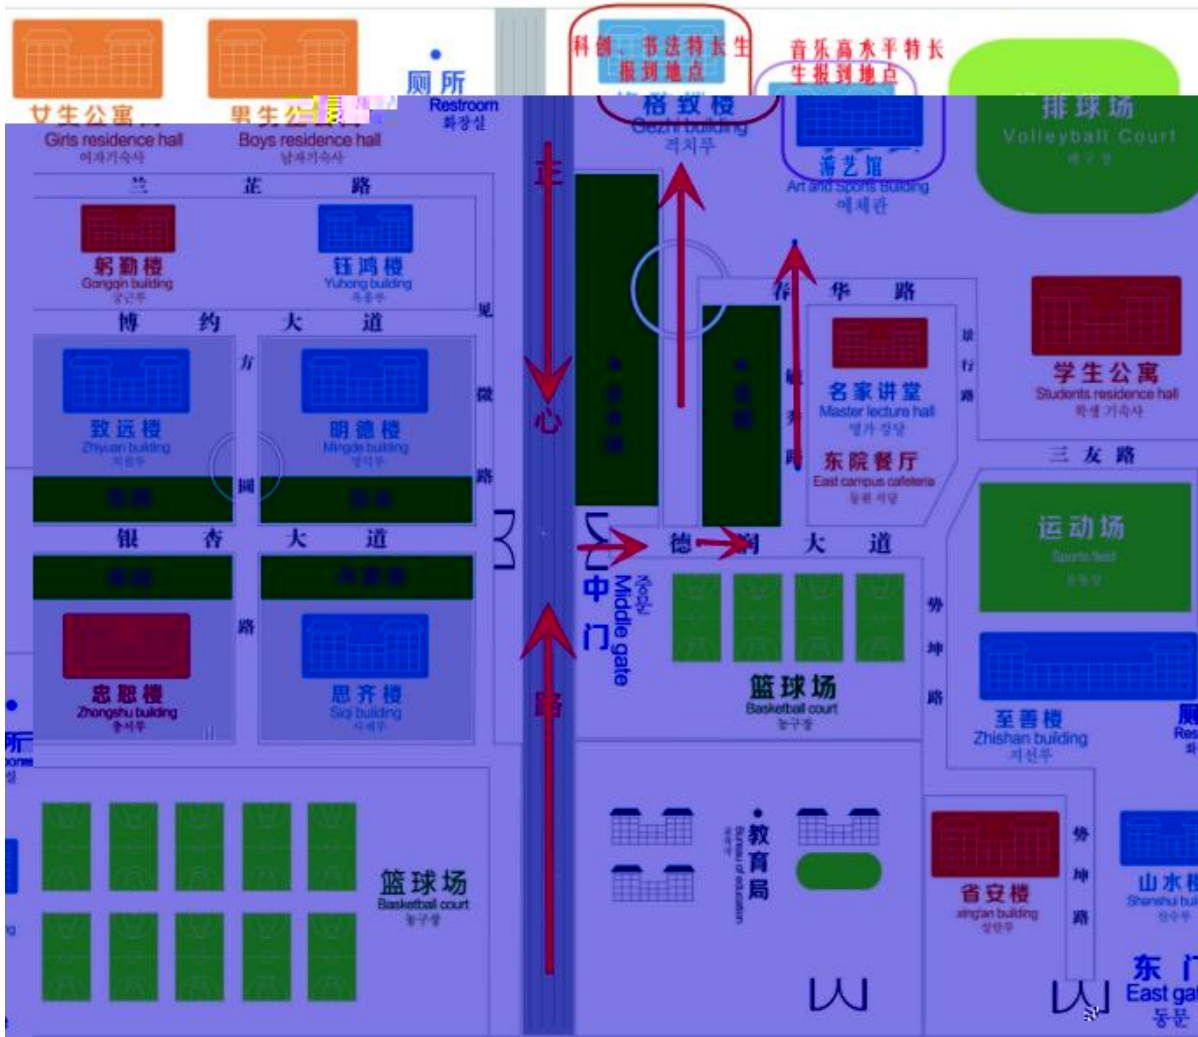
女生公寓
Girls residence hall
여자기숙사

男生公寓
Boys residence hall
남자기숙사

厕所
Restroom
화장실

科创、书法特长生报到地点

格致楼
Gezhi building
격치루

音乐高水平特长生报到地点

游艺馆
Art and Sports Building
예체관

排球场
Volleyball Court
배구장

兰 芷 路

躬勤楼
Gongqin building
궁근루

钰鸿楼
Yuhong building
옥홍루

博 约 大 道

见 微 路

主 心 路

春 华 路

致远楼
Zhiyuan building
치원루

明德楼
Mingde building
명덕루

方 圆

名家讲堂
Master lecture hall
명가 강당

东院餐厅
East campus cafeteria
동원 식당

敏 行 路

躬 务 路

学生公寓
Students residence hall
학생 기숙사

三 友 路

运动场
Sports field
운동장

银 杏 大 道

德 润 大 道

中门
Middle gate
중문

忠恕楼
Zhongshu building
충서루

思齐楼
Siqi building
사제루

篮球场
Basketball court
농구장

劳 坤 路

至善楼
Zhishan building
지선루

厕
Res
화

篮球场
Basketball court
농구장

教育局
Bureau of education
교육국

省安楼
xing'an building
성안루

山水楼
Shanshui bui
산수루

劳 坤 路

东门
East gat
동문